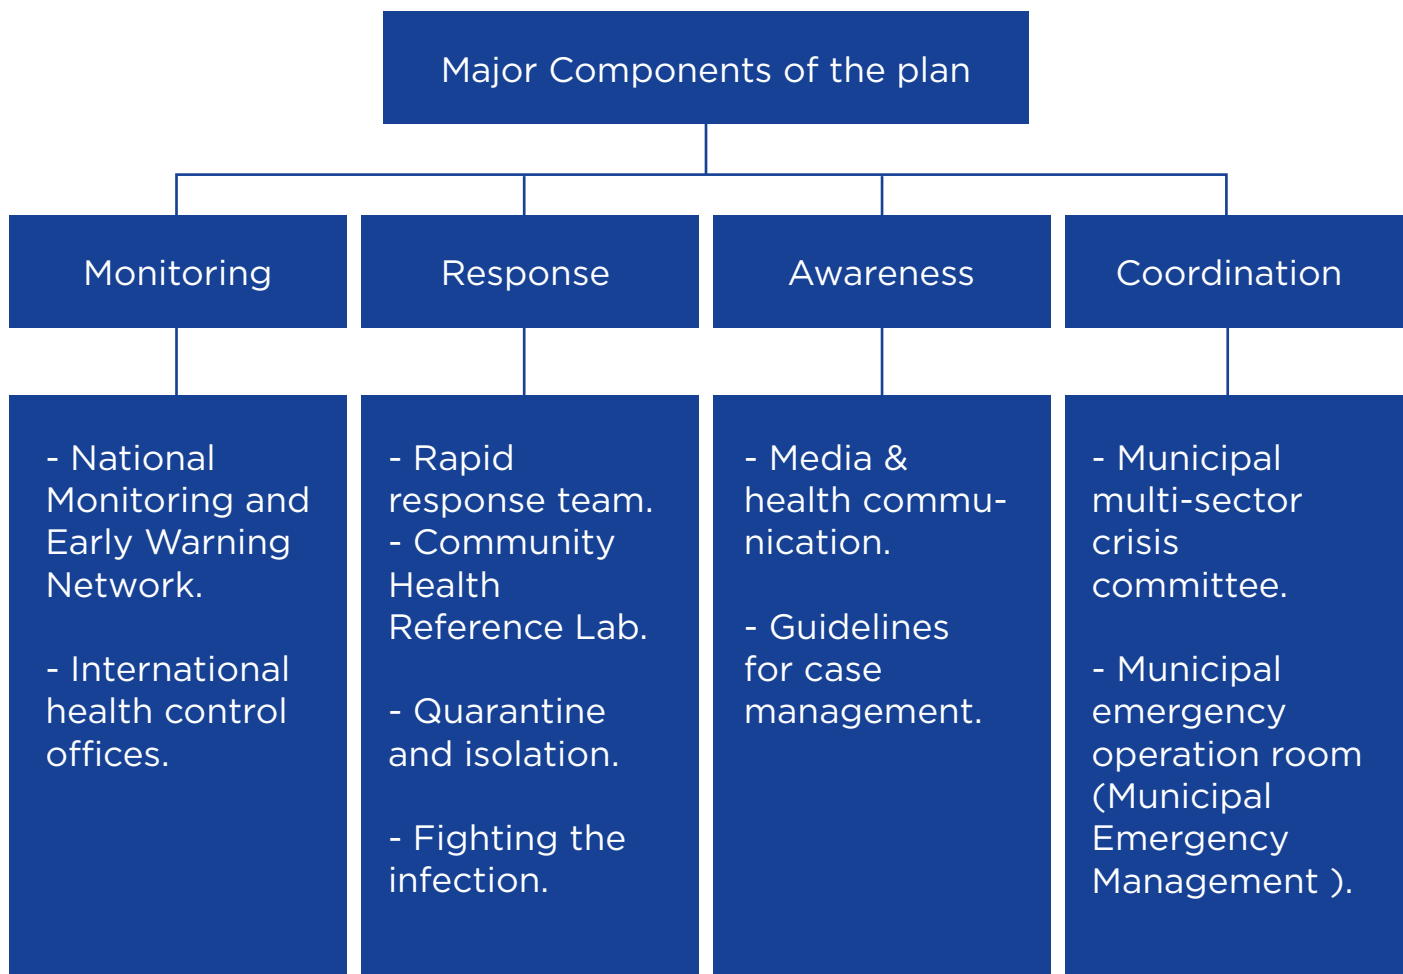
Major Components of the plan

Monitoring

Response

Awareness

Coordination

- National Monitoring and Early Warning Network.

- International health control offices.

- Rapid response team.
- Community Health Reference Lab.

- Quarantine and isolation.

- Fighting the infection.

- Media & health communication.

- Guidelines for case management.

- Municipal multi-sector crisis committee.

- Municipal emergency operation room (Municipal Emergency Management ).